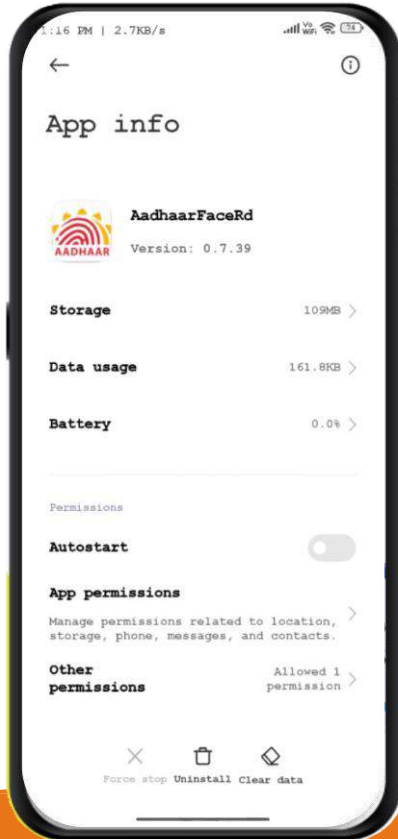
1:16 PM | 2.7KB/s

Vo WiFi 74

App info

AADHAAR

AadhaarFaceRd

Version: 0.7.39

Storage 109MB

Data usage 161.8KB

Battery 0.0%

Permissions

Autostart

App permissions

Manage permissions related to location, storage, phone, messages, and contacts.

Other permissions Allowed 1 permission

Force stop Uninstall Clear data